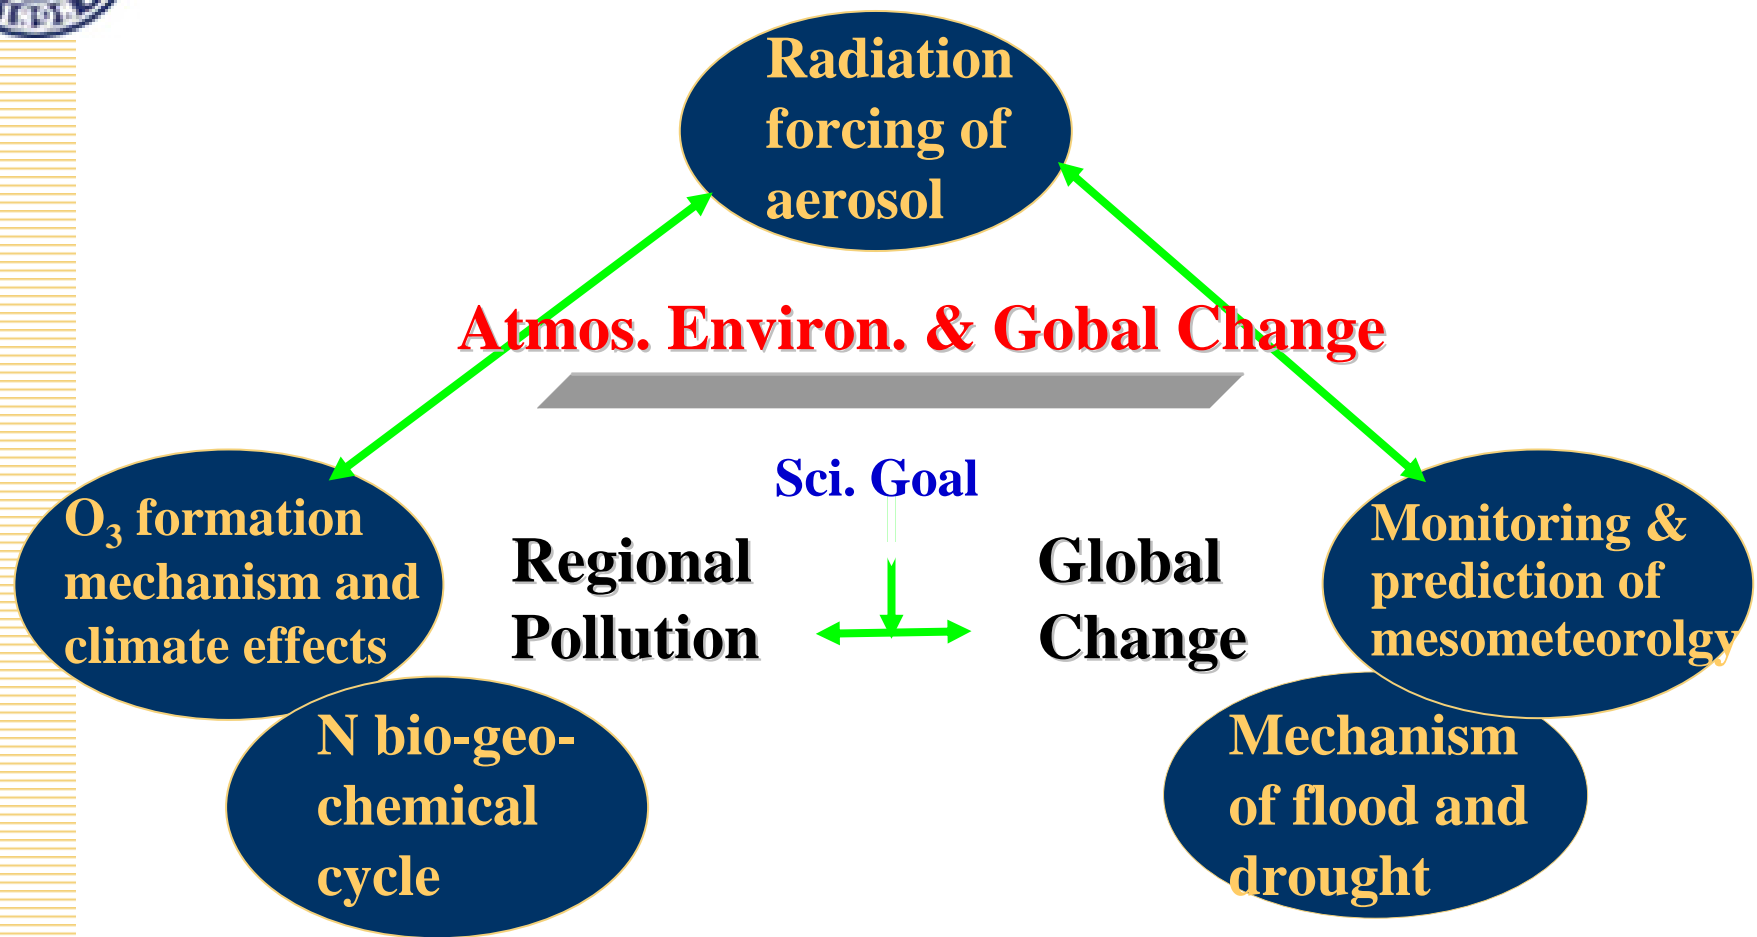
Radiation forcing of aerosol

Atmos. Environ. & Gobal Change

Sci. Goal

$O_3$ formation mechanism and climate effects

Regional Pollution

Global Change

Monitoring & prediction of mesometeorolgy

N bio-geo-chemical cycle

Mechanism of flood and drought